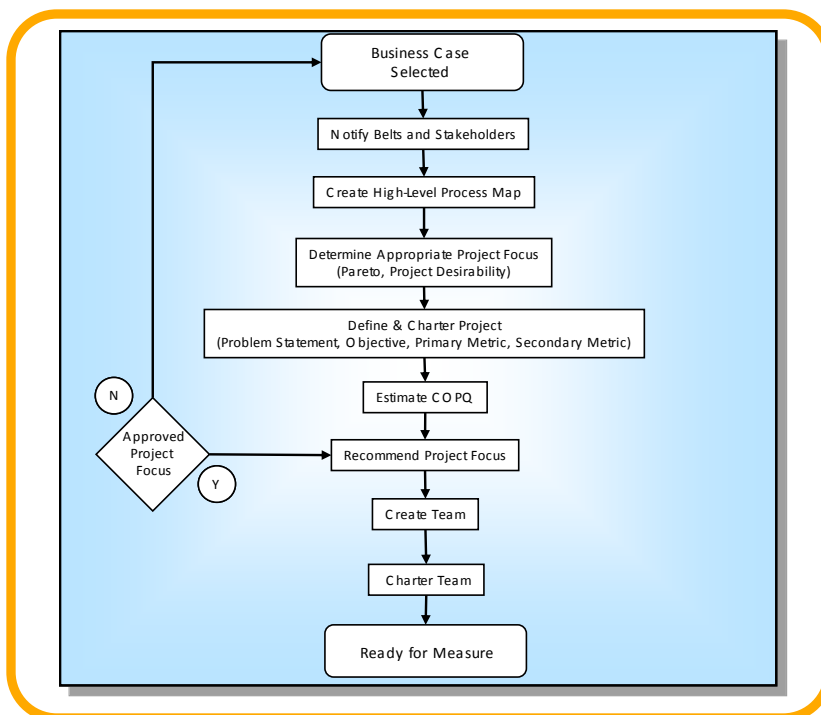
Business Case Selected

Notify Belts and Stakeholders

Create High-Level Process Map

Determine Appropriate Project Focus (Pareto, Project Desirability)

Define & Charter Project (Problem Statement, Objective, Primary Metric, Secondary Metric)

Estimate COPQ

N

Approved Project Focus

Recommend Project Focus

Y

Create Team

Charter Team

Ready for Measure